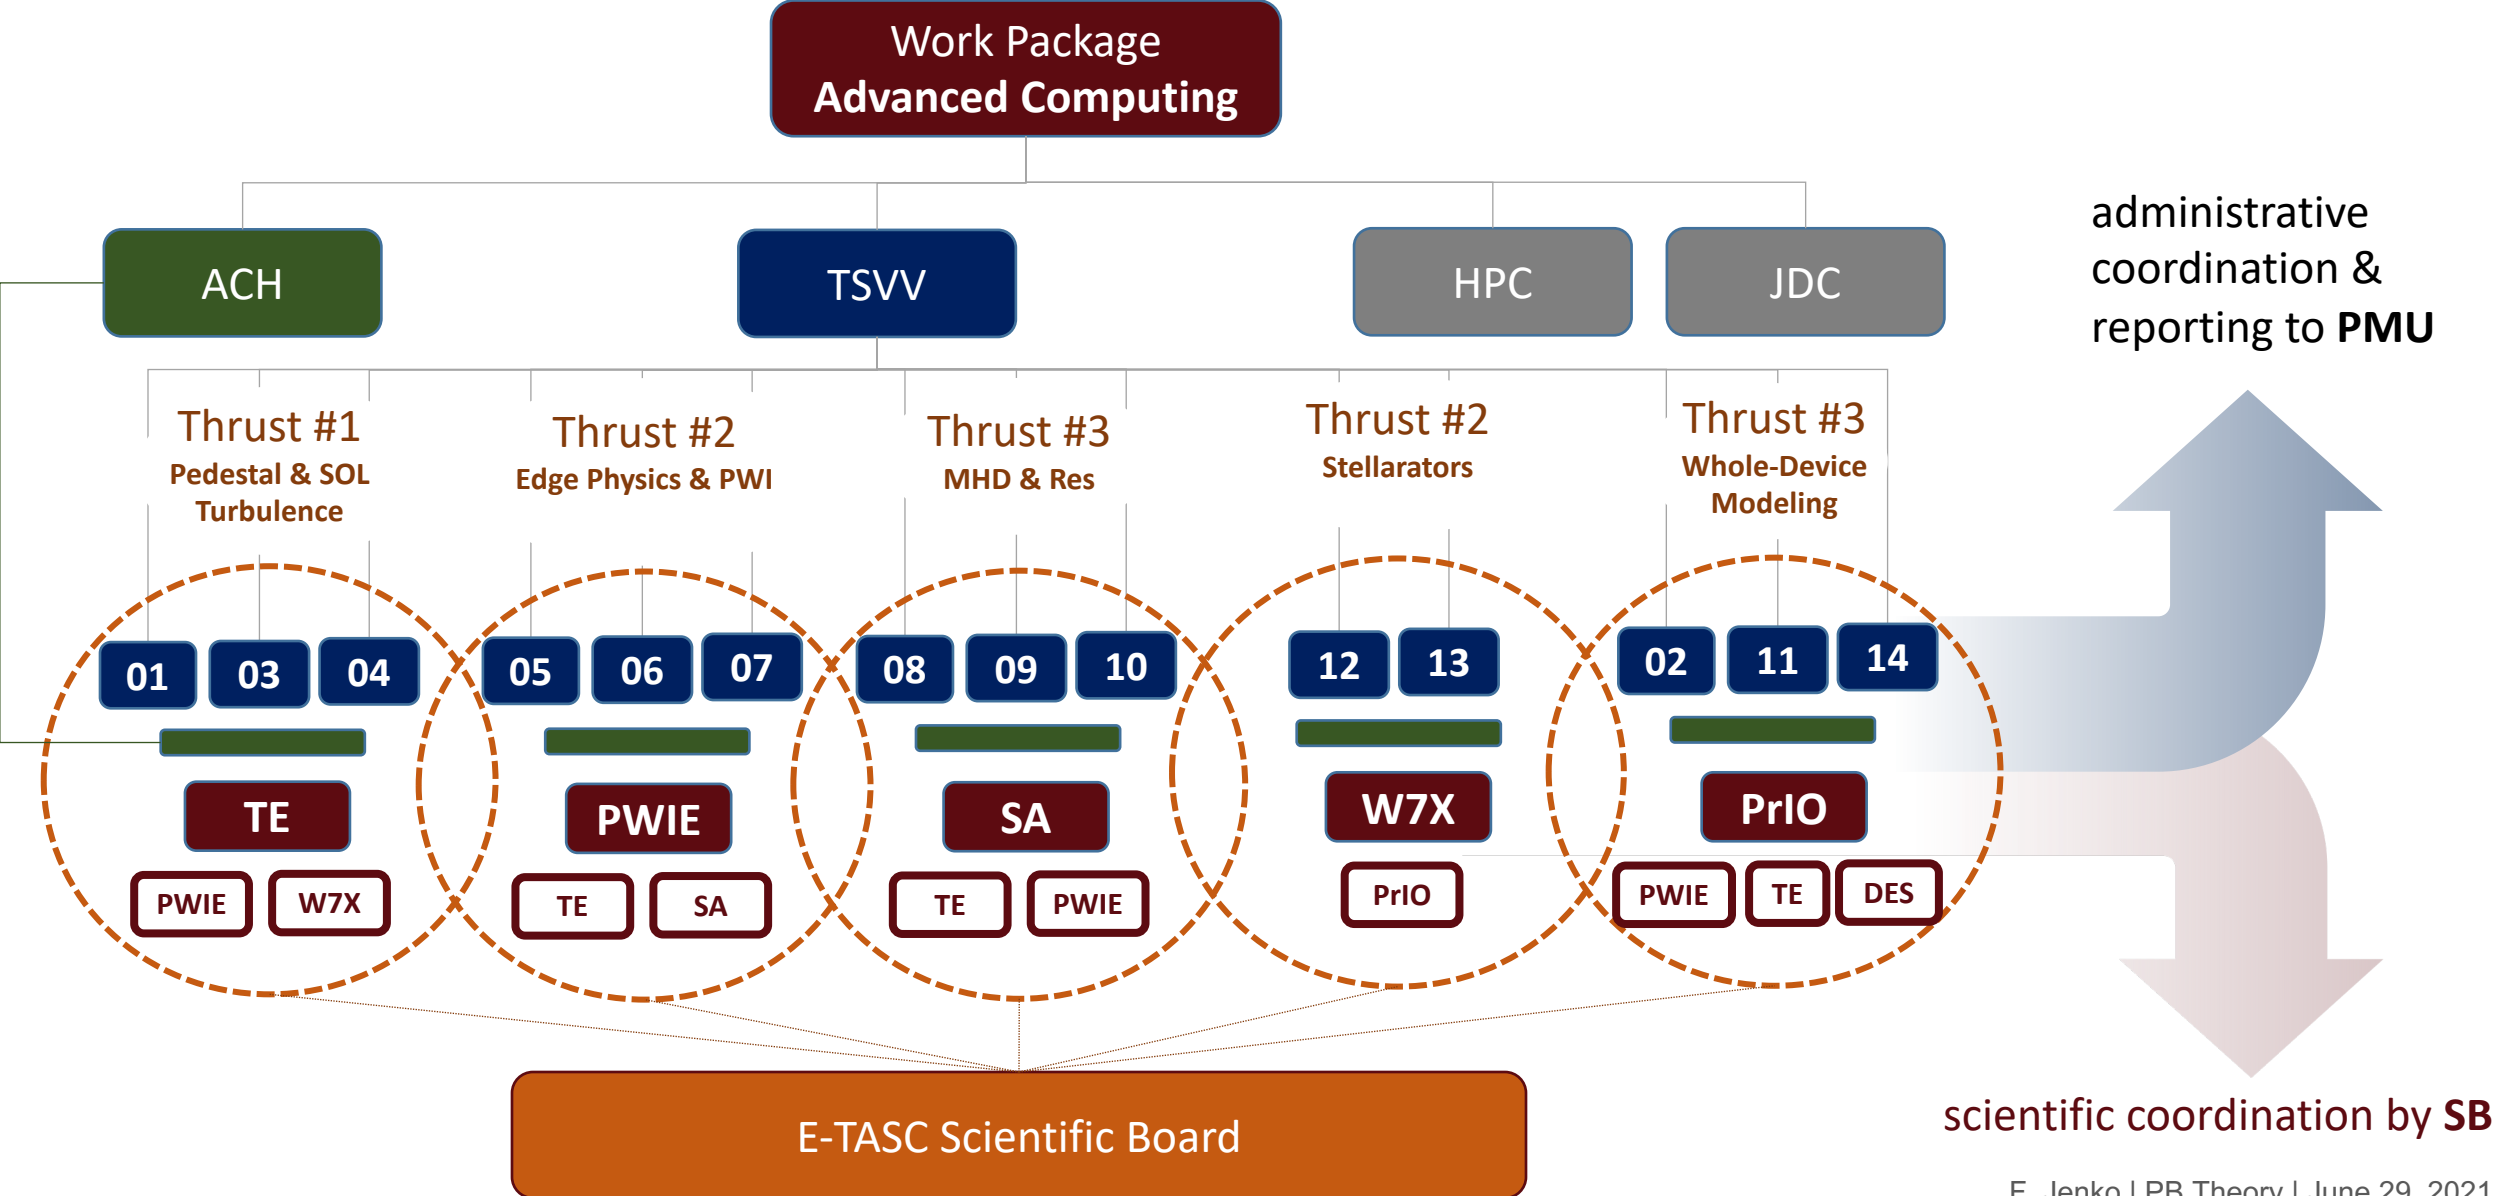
Work Package
**Advanced Computing**

ACH

TSVV

HPC

JDC

administrative coordination & reporting to **PMU**

Thrust #1
Pedestal & SOL Turbulence

Thrust #2
Edge Physics & PWI

Thrust #3
MHD & Res

Thrust #2
Stellarators

Thrust #3
Whole-Device Modeling

01 03 04

TE

PWIE W7X

05 06 07

PWIE

TE SA

08 09 10

SA

TE PWIE

12 13

W7X

PrIO

02 11 14

PrIO

PWIE TE DES

E-TASC Scientific Board

scientific coordination by **SB**

F. Jenko | PB Theory | June 29, 2021